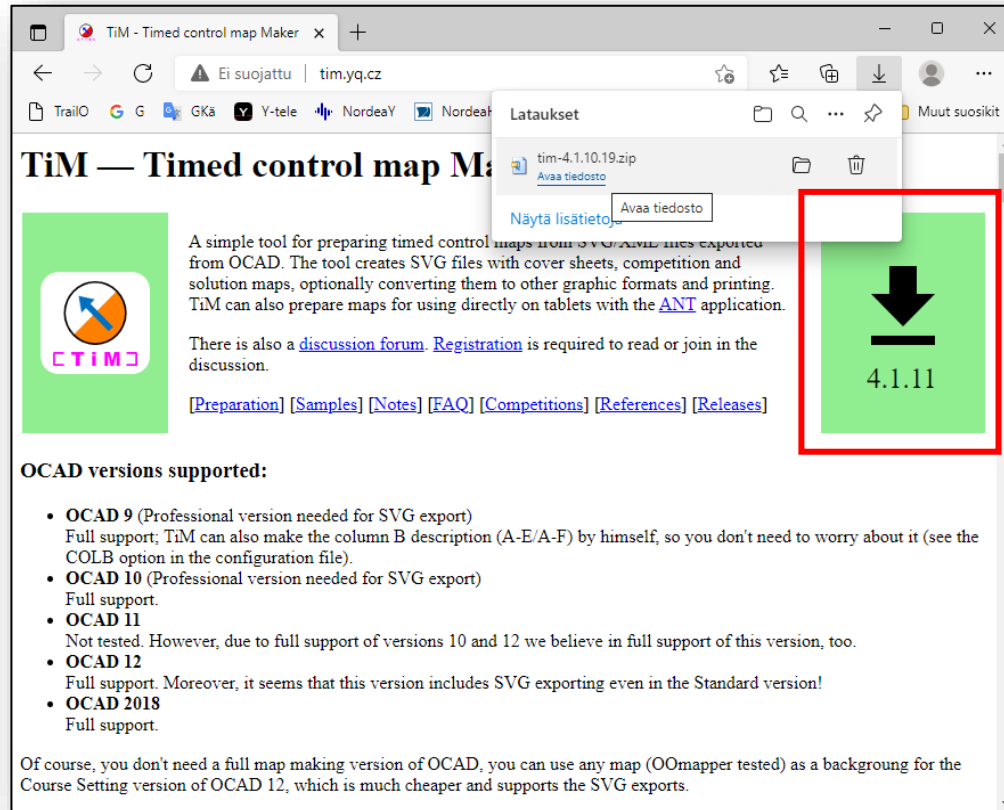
TiM - Timed control map Maker ×

Ei suojattu | tim.yq.cz

TrailO G G GKä Y-tele NordeaY NordeaH Muut suosikit

Lataukset

tim-4.1.10.19.zip
Avaa tiedosto

Näytä lisätietoja Avaa tiedosto

TiM — Timed control map Ma

[TiM]

A simple tool for preparing timed control maps from SVG/XML files exported from OCAD. The tool creates SVG files with cover sheets, competition and solution maps, optionally converting them to other graphic formats and printing. TiM can also prepare maps for using directly on tablets with the ANT application.

There is also a discussion forum. Registration is required to read or join in the discussion.

[Preparation] [Samples] [Notes] [FAQ] [Competitions] [References] [Releases]

4.1.11

OCAD versions supported:

- **OCAD 9** (Professional version needed for SVG export)
Full support; TiM can also make the column B description (A-E/A-F) by himself, so you don't need to worry about it (see the COLB option in the configuration file).
- **OCAD 10** (Professional version needed for SVG export)
Full support.
- **OCAD 11**
Not tested. However, due to full support of versions 10 and 12 we believe in full support of this version, too.
- **OCAD 12**
Full support. Moreover, it seems that this version includes SVG exporting even in the Standard version!
- **OCAD 2018**
Full support.

Of course, you don't need a full map making version of OCAD, you can use any map (OOmapper tested) as a backgroung for the Course Setting version of OCAD 12, which is much cheaper and supports the SVG exports.